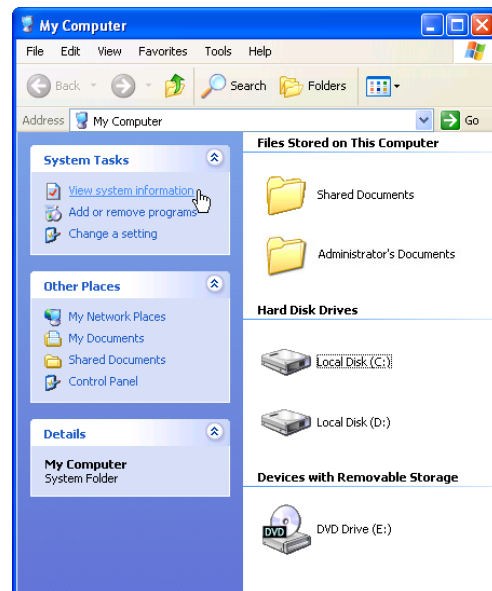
My Computer

File Edit View Favorites Tools Help

Back Search Folders

Address My Computer Go

System Tasks

View system information

Add or remove programs

Change a setting

Other Places

My Network Places

My Documents

Shared Documents

Control Panel

Details

My Computer
System Folder

Files Stored on This Computer

Shared Documents

Administrator's Documents

Hard Disk Drives

Local Disk (C:)

Local Disk (D:)

Devices with Removable Storage

DVD

DVD Drive (E:)